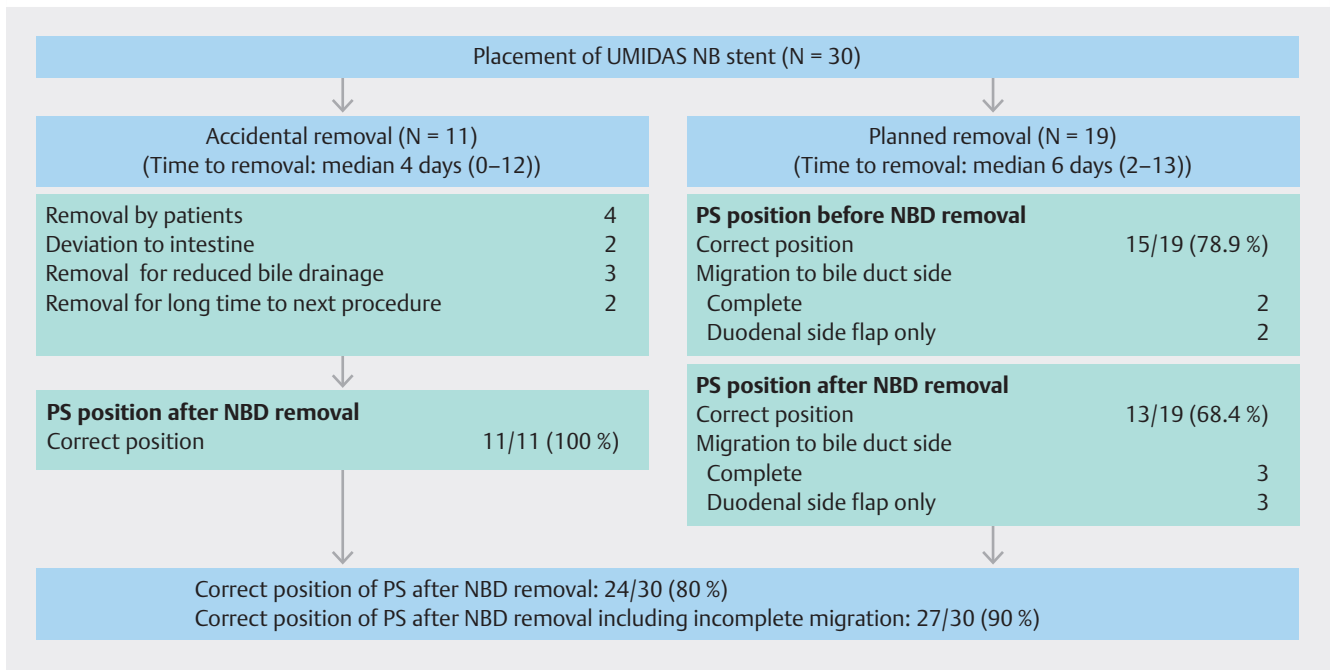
Placement of UMIDAS NB stent (N = 30)

Accidental removal (N = 11)
(Time to removal: median 4 days (0–12))

Removal by patients 4
Deviation to intestine 2
Removal for reduced bile drainage 3
Removal for long time to next procedure 2

**PS position after NBD removal**
Correct position 11/11 (100 %)

Planned removal (N = 19)
(Time to removal: median 6 days (2–13))

**PS position before NBD removal**
Correct position 15/19 (78.9 %)
Migration to bile duct side
Complete 2
Duodenal side flap only 2

**PS position after NBD removal**
Correct position 13/19 (68.4 %)
Migration to bile duct side
Complete 3
Duodenal side flap only 3

Correct position of PS after NBD removal: 24/30 (80 %)
Correct position of PS after NBD removal including incomplete migration: 27/30 (90 %)